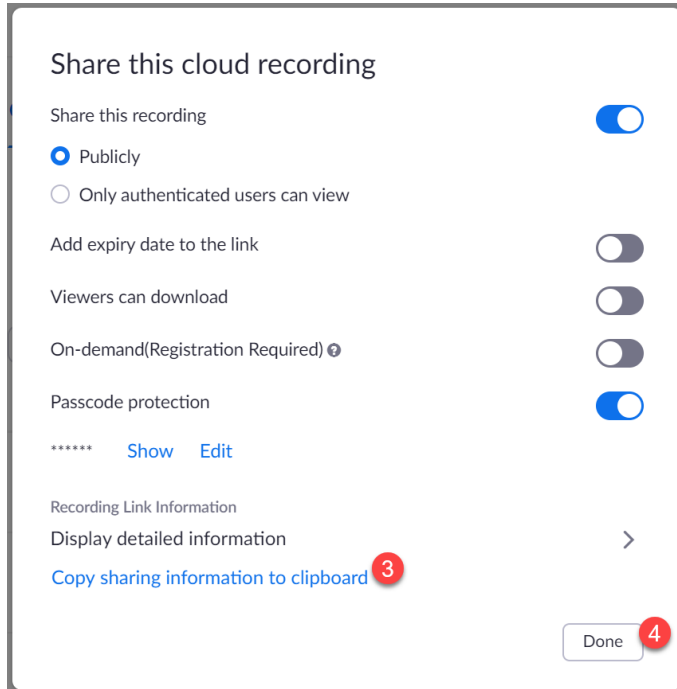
Share this cloud recording

Share this recording

Publicly

Only authenticated users can view

Add expiry date to the link

Viewers can download

On-demand(Registration Required)

Passcode protection

****** Show Edit

Recording Link Information

Display detailed information

Copy sharing information to clipboard 3

Done 4